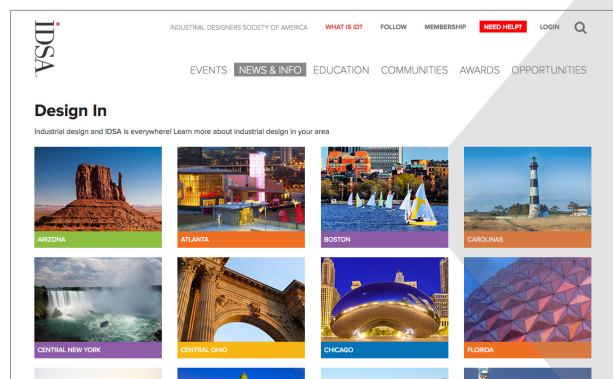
IDSA

INDUSTRIAL DESIGNERS SOCIETY OF AMERICA WHAT IS ID? FOLLOW MEMBERSHIP NEED HELP? LOGIN

EVENTS NEWS & INFO EDUCATION COMMUNITIES AWARDS OPPORTUNITIES

Design In

Industrial design and IDSA is everywhere! Learn more about industrial design in your area

ARIZONA

ATLANTA

BOSTON

CAROLINAS

CENTRAL NEW YORK

CENTRAL OHIO

CHICAGO

FLORIDA